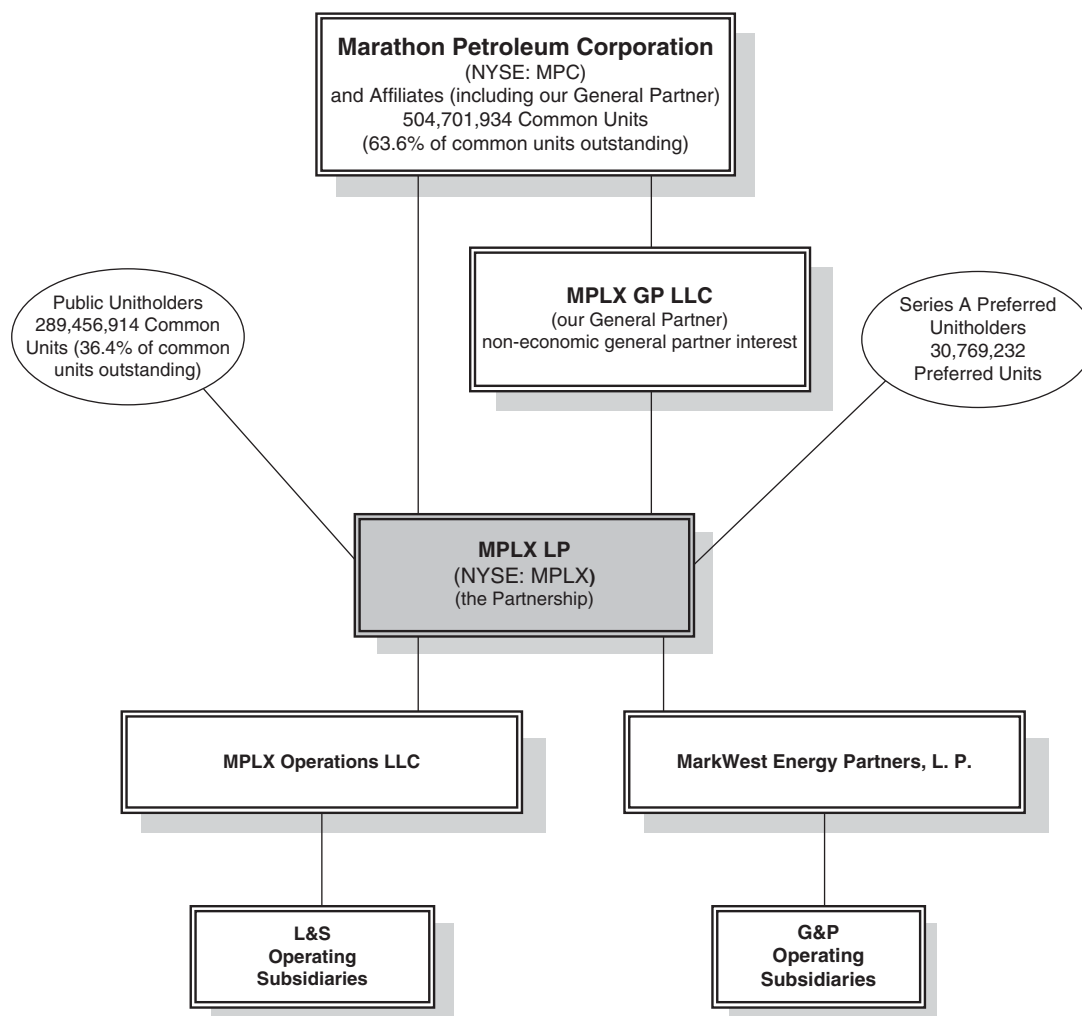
**Marathon Petroleum Corporation**
(NYSE: MPC)
and Affiliates (including our General Partner)
504,701,934 Common Units
(63.6% of common units outstanding)

Public Unitholders
289,456,914 Common Units (36.4% of common units outstanding)

**MPLX GP LLC**
(our General Partner)
non-economic general partner interest

Series A Preferred Unitholders
30,769,232 Preferred Units

**MPLX LP**
(NYSE: MPLX)
(the Partnership)

**MPLX Operations LLC**

**MarkWest Energy Partners, L. P.**

**L&S Operating Subsidiaries**

**G&P Operating Subsidiaries**